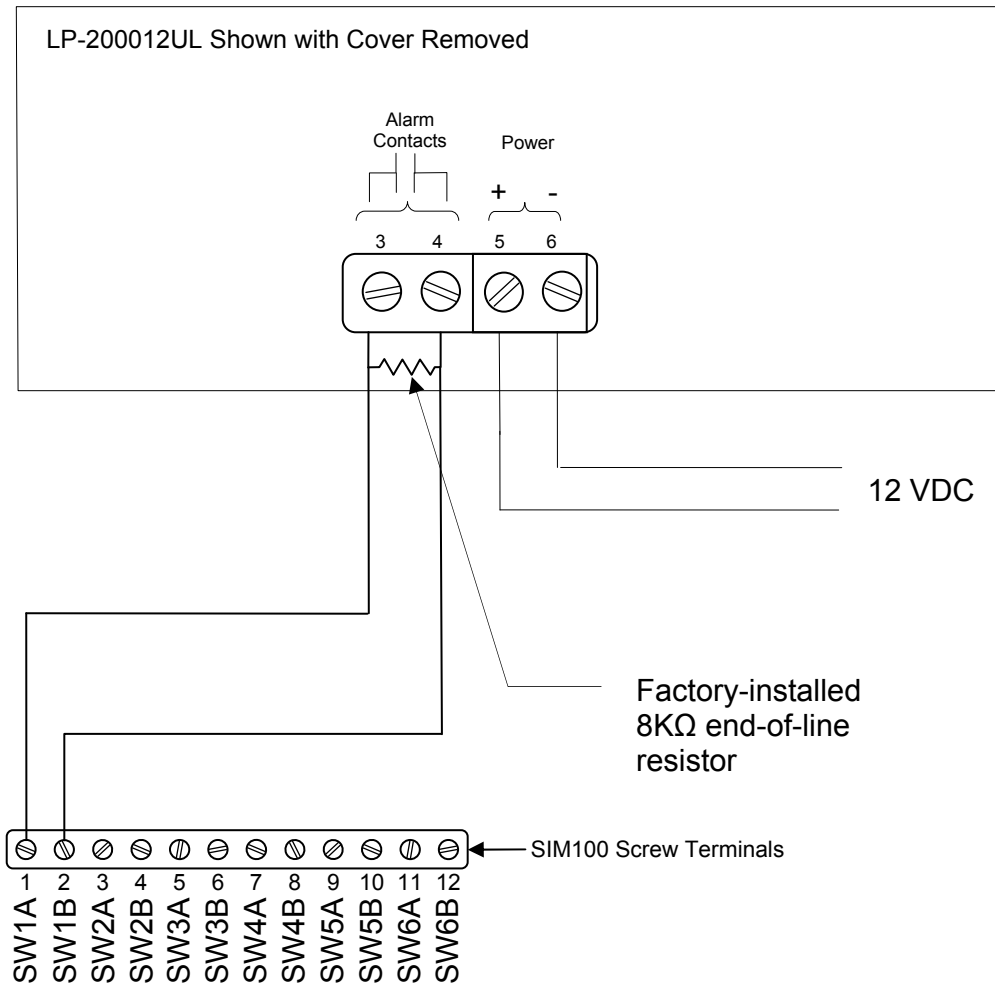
LP-200012UL Shown with Cover Removed

Alarm Contacts

Power

+ -

3 4 5 6

12 VDC

Factory-installed 8KΩ end-of-line resistor

SIM100 Screw Terminals

1 2 3 4 5 6 7 8 9 10 11 12

SW1A SW1B SW2A SW2B SW3A SW3B SW4A SW4B SW5A SW5B SW6A SW6B